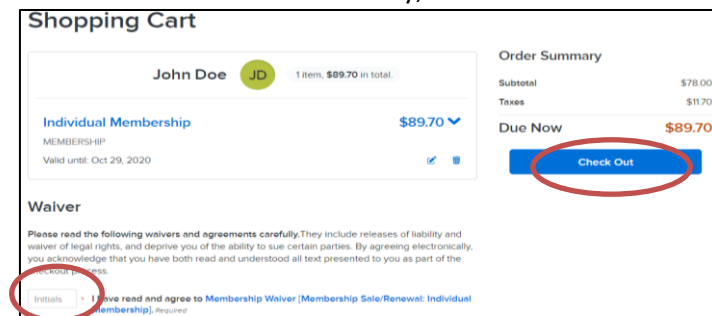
Shopping Cart

John Doe JD 1 item, $89.70 in total.

Individual Membership $89.70
MEMBERSHIP
Valid until: Oct 29, 2020

Waiver

Please read the following waivers and agreements carefully. They include releases of liability and waiver of legal rights, and deprive you of the ability to sue certain parties. By agreeing electronically, you acknowledge that you have both read and understood all text presented to you as part of the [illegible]eckout process.

Initials * I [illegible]ave read and agree to Membership Waiver [Membership Sale/Renewal: Individual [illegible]embership]. Required

Order Summary

Subtotal $78.00
Taxes $11.70
Due Now $89.70

Check Out